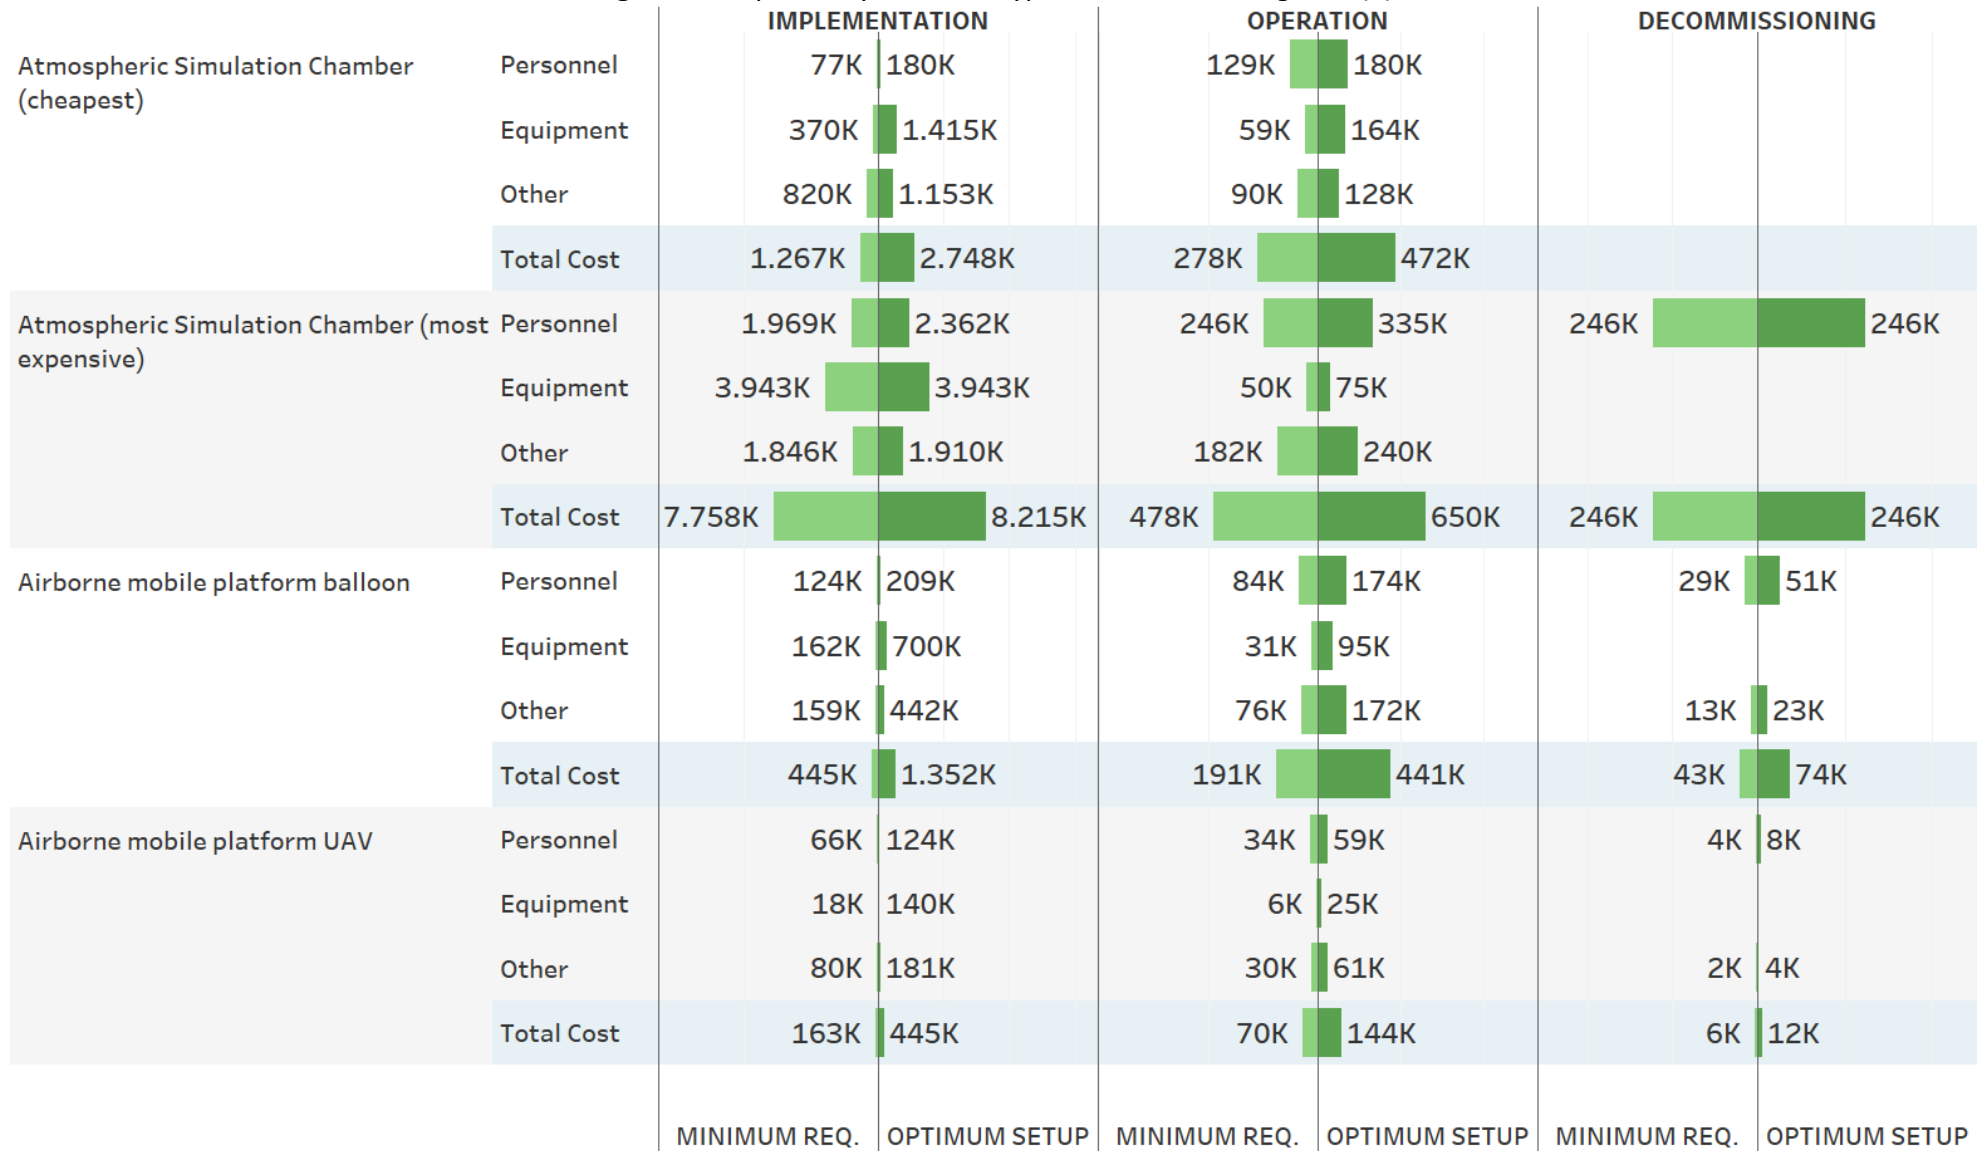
| | | IMPLEMENTATION | | OPERATION | | DECOMMISSIONING | |
|---|---|---|---|---|---|---|---|
| Atmospheric Simulation Chamber (cheapest) | Personnel | 77K | 180K | 129K | 180K | | |
| | Equipment | 370K | 1.415K | 59K | 164K | | |
| | Other | 820K | 1.153K | 90K | 128K | | |
| | Total Cost | 1.267K | 2.748K | 278K | 472K | | |
| Atmospheric Simulation Chamber (most expensive) | Personnel | 1.969K | 2.362K | 246K | 335K | 246K | 246K |
| | Equipment | 3.943K | 3.943K | 50K | 75K | | |
| | Other | 1.846K | 1.910K | 182K | 240K | | |
| | Total Cost | 7.758K | 8.215K | 478K | 650K | 246K | 246K |
| Airborne mobile platform balloon | Personnel | 124K | 209K | 84K | 174K | 29K | 51K |
| | Equipment | 162K | 700K | 31K | 95K | | |
| | Other | 159K | 442K | 76K | 172K | 13K | 23K |
| | Total Cost | 445K | 1.352K | 191K | 441K | 43K | 74K |
| Airborne mobile platform UAV | Personnel | 66K | 124K | 34K | 59K | 4K | 8K |
| | Equipment | 18K | 140K | 6K | 25K | | |
| | Other | 80K | 181K | 30K | 61K | 2K | 4K |
| | Total Cost | 163K | 445K | 70K | 144K | 6K | 12K |
| | | MINIMUM REQ. | OPTIMUM SETUP | MINIMUM REQ. | OPTIMUM SETUP | MINIMUM REQ. | OPTIMUM SETUP |